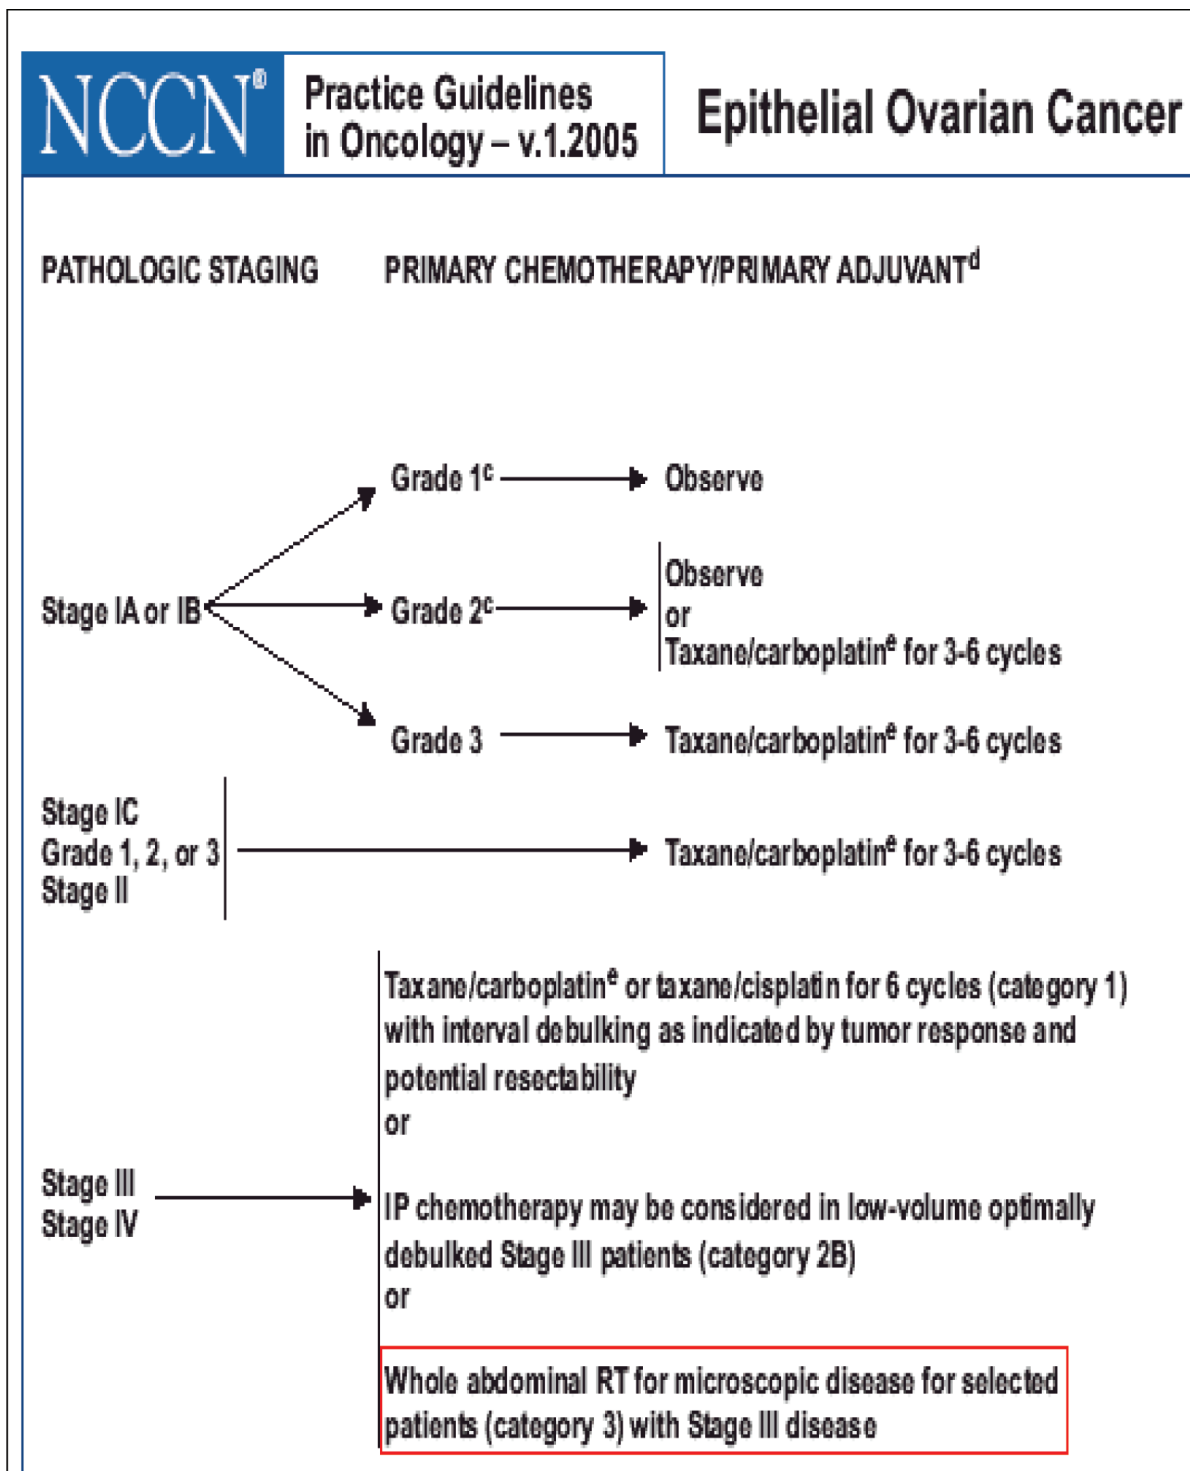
NCCN®

Practice Guidelines in Oncology – v.1.2005

Epithelial Ovarian Cancer

PATHOLOGIC STAGING

PRIMARY CHEMOTHERAPY/PRIMARY ADJUVANT$^{d}$

Stage IA or IB

Grade 1$^{c}$

Observe

Grade 2$^{c}$

Observe
or
Taxane/carboplatin$^{e}$ for 3-6 cycles

Grade 3

Taxane/carboplatin$^{e}$ for 3-6 cycles

Stage IC
Grade 1, 2, or 3
Stage II

Taxane/carboplatin$^{e}$ for 3-6 cycles

Stage III
Stage IV

Taxane/carboplatin$^{e}$ or taxane/cisplatin for 6 cycles (category 1) with interval debulking as indicated by tumor response and potential resectability
or

IP chemotherapy may be considered in low-volume optimally debulked Stage III patients (category 2B)
or

Whole abdominal RT for microscopic disease for selected patients (category 3) with Stage III disease